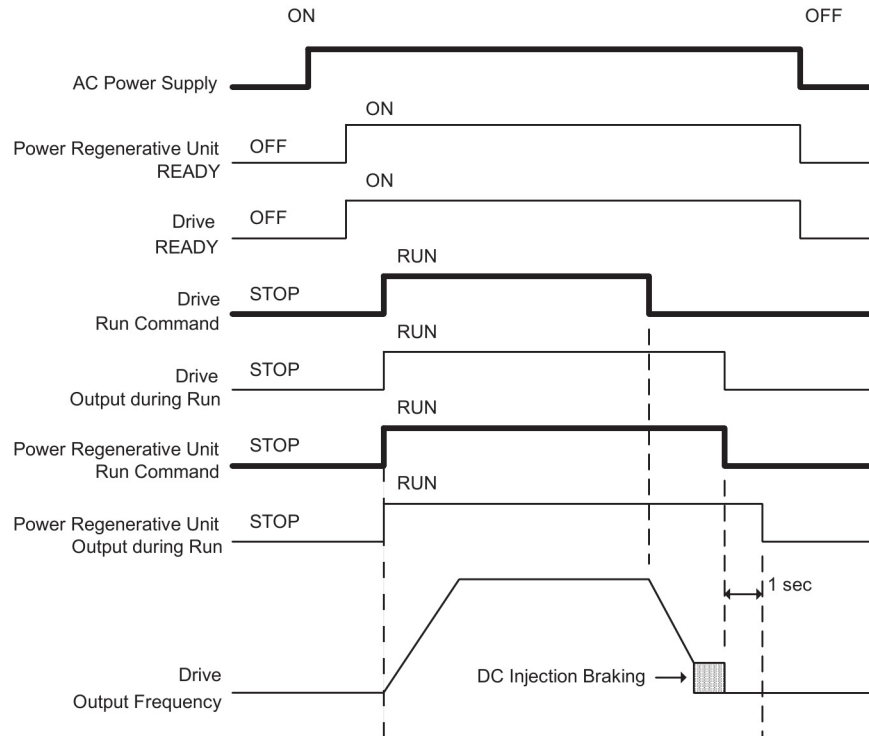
ON

OFF

AC Power Supply

ON

Power Regenerative Unit READY

OFF

ON

Drive READY

OFF

RUN

Drive Run Command

STOP

RUN

Drive Output during Run

STOP

RUN

Power Regenerative Unit Run Command

STOP

RUN

Power Regenerative Unit Output during Run

STOP

1 sec

Drive Output Frequency

DC Injection Braking